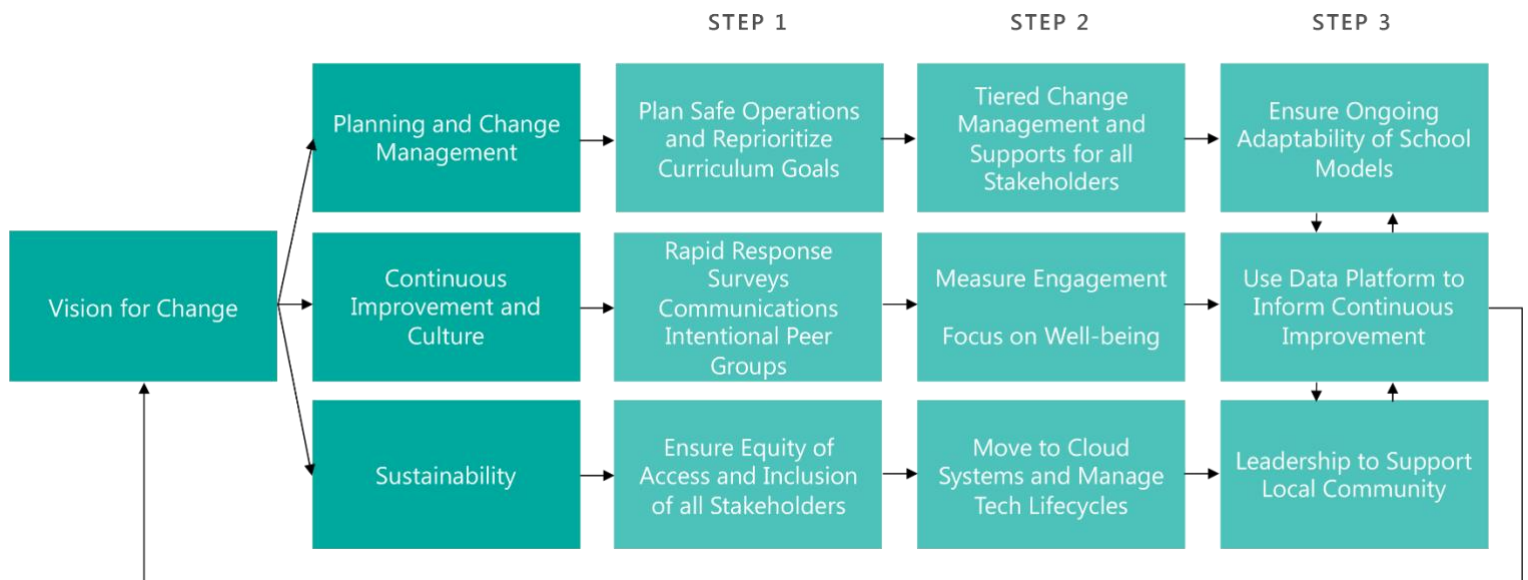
STEP 1

STEP 2

STEP 3

Vision for Change

Planning and Change Management

Plan Safe Operations and Reprioritize Curriculum Goals

Tiered Change Management and Supports for all Stakeholders

Ensure Ongoing Adaptability of School Models

Continuous Improvement and Culture

Rapid Response Surveys Communications Intentional Peer Groups

Measure Engagement

Focus on Well-being

Use Data Platform to Inform Continuous Improvement

Sustainability

Ensure Equity of Access and Inclusion of all Stakeholders

Move to Cloud Systems and Manage Tech Lifecycles

Leadership to Support Local Community